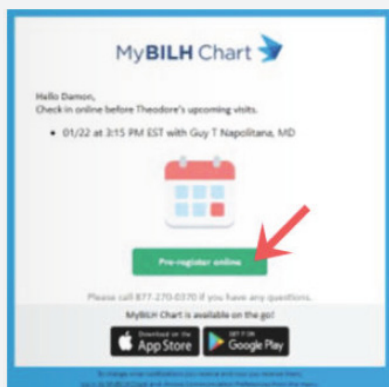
MyBILH Chart

Hello Damon,
Check in online before Theodore's upcoming visits.

• 01/22 at 3:15 PM EST with Guy T Napolitana, MD

Pre-register online

Please call 877-270-0370 if you have any questions.

MyBILH Chart is available on the go!

Download on the App Store

GET IT ON Google Play

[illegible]
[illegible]